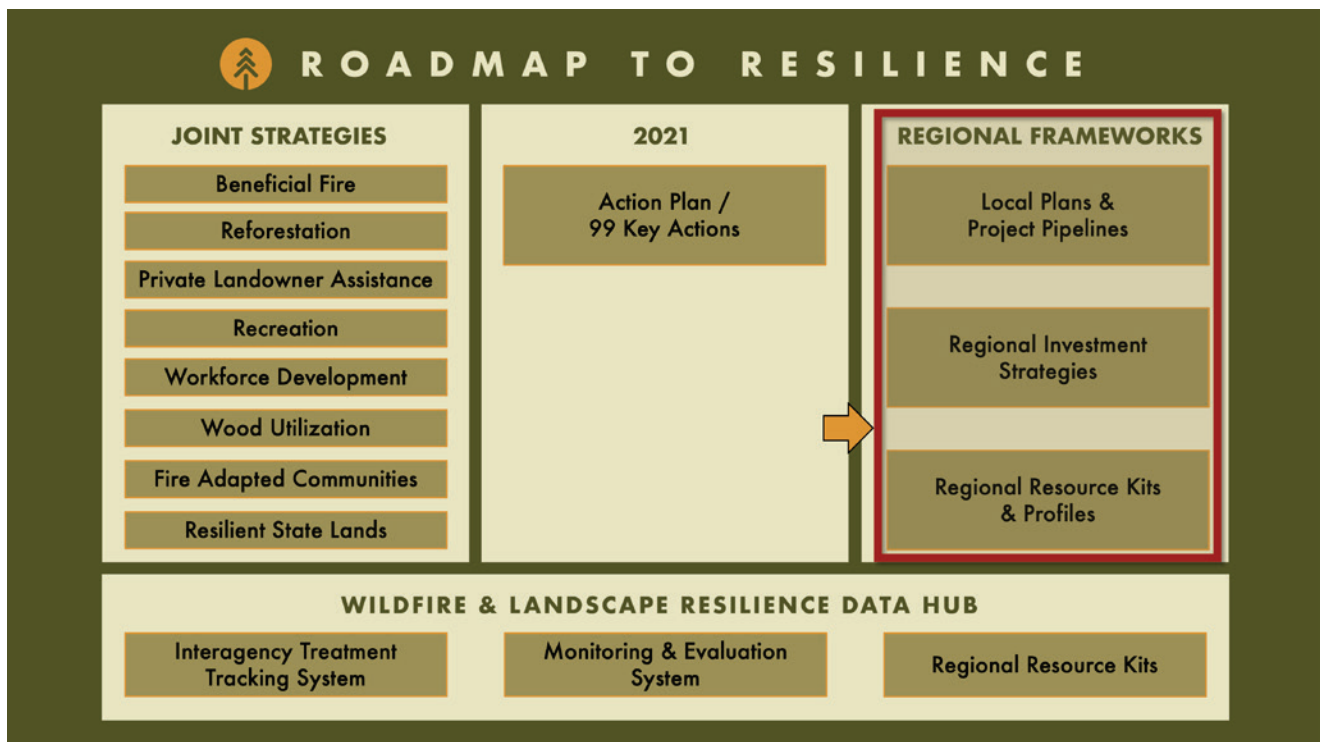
ROADMAP TO RESILIENCE

JOINT STRATEGIES

Beneficial Fire

Reforestation

Private Landowner Assistance

Recreation

Workforce Development

Wood Utilization

Fire Adapted Communities

Resilient State Lands

2021

Action Plan / 99 Key Actions

REGIONAL FRAMEWORKS

Local Plans & Project Pipelines

Regional Investment Strategies

Regional Resource Kits & Profiles

WILDFIRE & LANDSCAPE RESILIENCE DATA HUB

Interagency Treatment Tracking System

Monitoring & Evaluation System

Regional Resource Kits